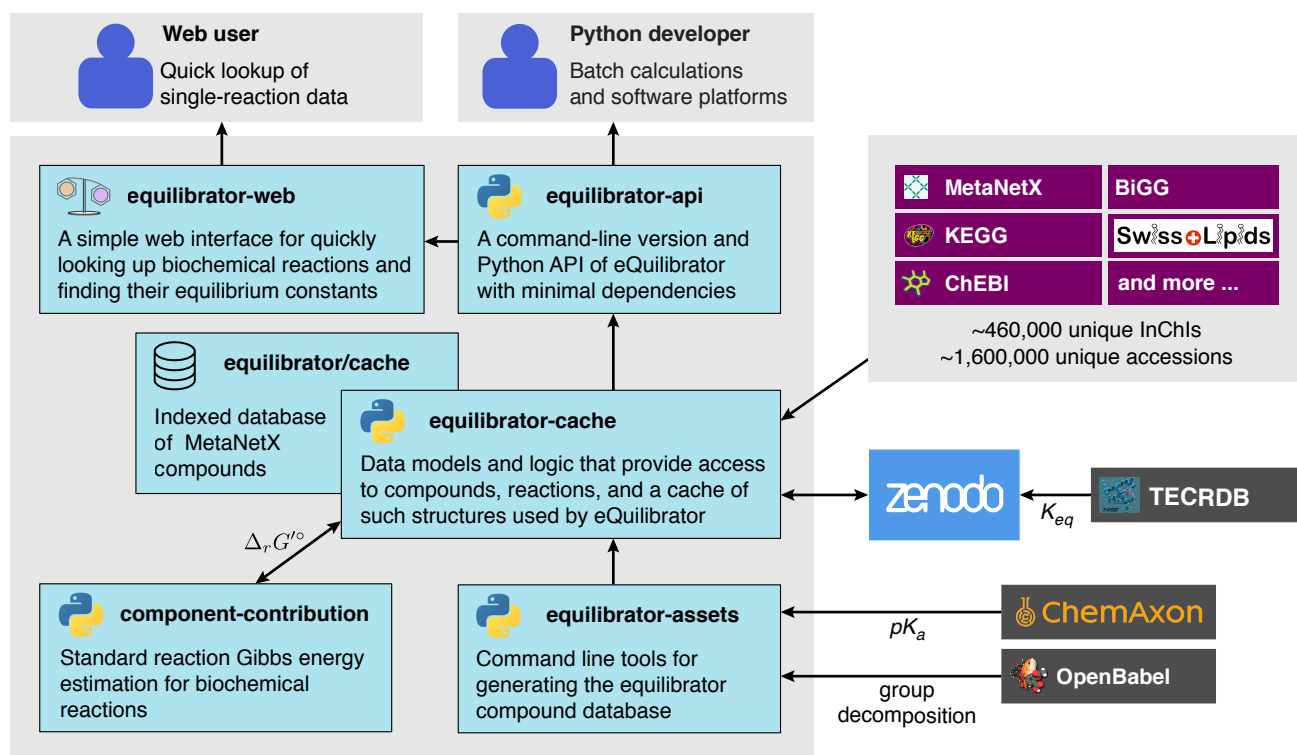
Web user
Quick lookup of single-reaction data

Python developer
Batch calculations and software platforms

equilibrator-web
A simple web interface for quickly looking up biochemical reactions and finding their equilibrium constants

equilibrator-api
A command-line version and Python API of eQuilibrator with minimal dependencies

MetaNetX
BiGG
KEGG
SwissLipids
ChEBI
and more ...
~460,000 unique InChIs
~1,600,000 unique accessions

equilibrator/cache
Indexed database of MetaNetX compounds

equilibrator-cache
Data models and logic that provide access to compounds, reactions, and a cache of such structures used by eQuilibrator

zenodo
$K_{eq}$
TECRDB

$\Delta_r G'^{\circ}$

component-contribution
Standard reaction Gibbs energy estimation for biochemical reactions

equilibrator-assets
Command line tools for generating the equilibrator compound database

ChemAxon
$pK_a$
OpenBabel
group decomposition